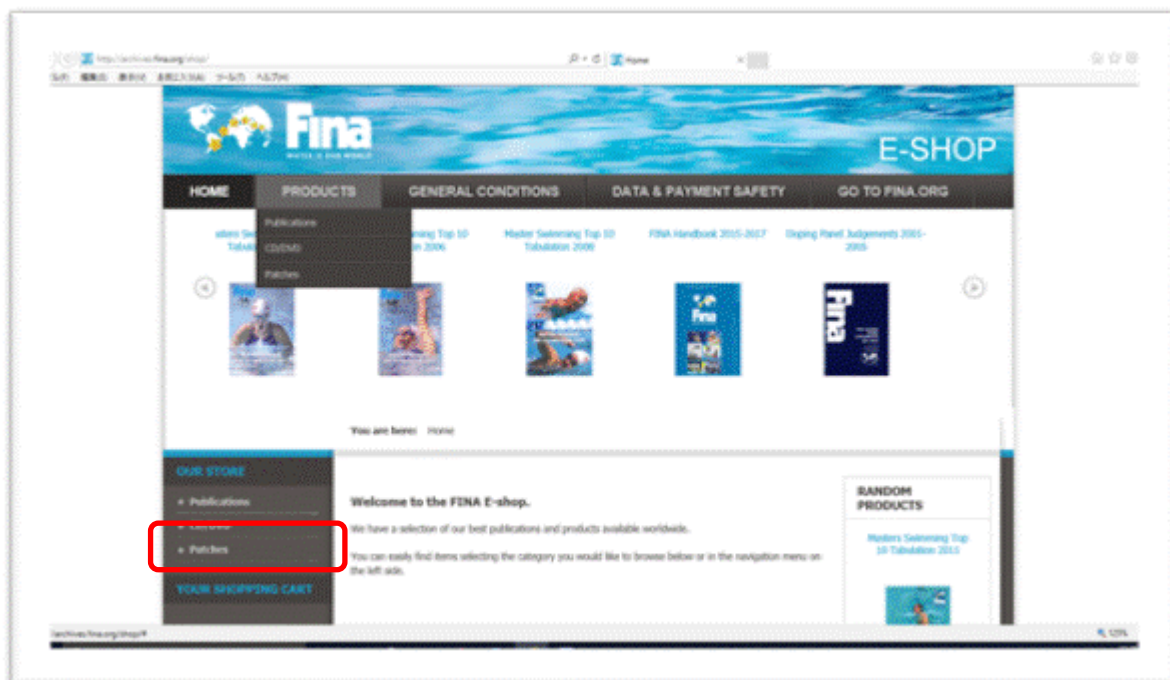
http://archives.fina.org/shop/

Home

ファイル(F) 編集(E) 表示(V) お気に入り(A) ツール(T) ヘルプ(H)

Fina
WATER IS OUR WORLD

E-SHOP

HOME
PRODUCTS
GENERAL CONDITIONS
DATA & PAYMENT SAFETY
GO TO FINA.ORG

Publications
CD/DVD
Patches

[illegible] Tabulat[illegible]

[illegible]ming Top 10 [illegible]n 2006

Master Swimming Top 10 Tabulation 2008

FINA Handbook 2015-2017

Doping Panel Judgements 2001-2005

Fina

You are here: Home

OUR STORE

Publications

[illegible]

Patches

YOUR SHOPPING CART

Welcome to the FINA E-shop.

We have a selection of our best publications and products available worldwide.

You can easily find items selecting the category you would like to browse below or in the navigation menu on the left side.

RANDOM PRODUCTS

Masters Swimming Top 10 Tabulation 2015

/archives/fina.org/shop/#

125%